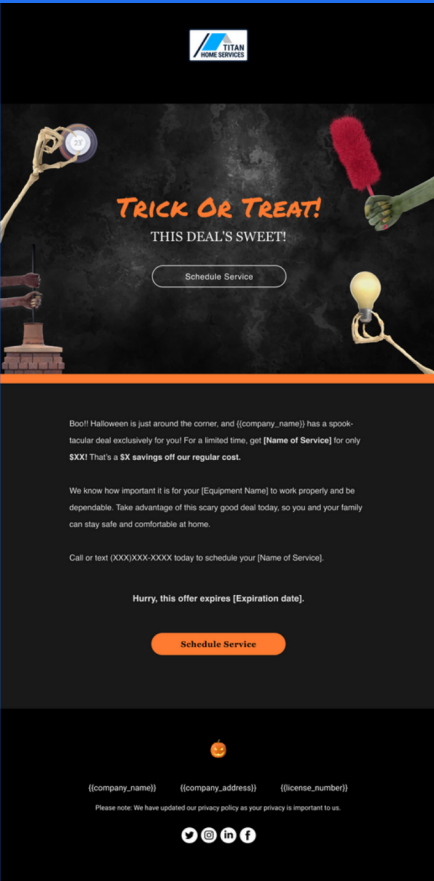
TITAN HOME SERVICES

Trick Or Treat!

THIS DEAL'S SWEET!

Schedule Service

Boo!! Halloween is just around the corner, and {{company_name}} has a spooktacular deal exclusively for you! For a limited time, get **[Name of Service]** for only **$XX!** That's a **$X savings off our regular cost.**

We know how important it is for your [Equipment Name] to work properly and be dependable. Take advantage of this scary good deal today, so you and your family can stay safe and comfortable at home.

Call or text (XXX)XXX-XXXX today to schedule your [Name of Service].

**Hurry, this offer expires [Expiration date].**

Schedule Service

{{company_name}} {{company_address}} {{license_number}}

Please note: We have updated our privacy policy as your privacy is important to us.